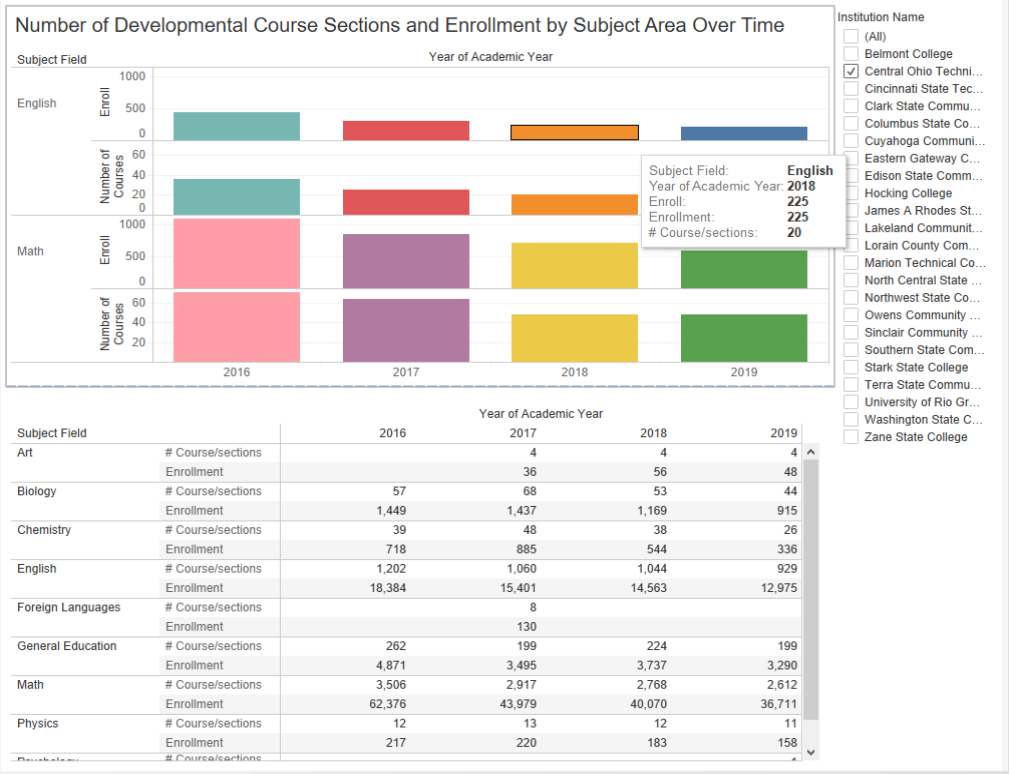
Number of Developmental Course Sections and Enrollment by Subject Area Over Time

Subject Field

Year of Academic Year

English

Enroll

1000
500
0

Number of Courses

60
40
20
0

Math

Enroll

1000
500
0

Number of Courses

60
40
20

2016 2017 2018 2019

Subject Field: English
Year of Academic Year: 2018
Enroll: 225
Enrollment: 225
# Course/sections: 20

Institution Name
(All)
Belmont College
Central Ohio Techni...
Cincinnati State Tec...
Clark State Commu...
Columbus State Co...
Cuyahoga Communi...
Eastern Gateway C...
Edison State Comm...
Hocking College
James A Rhodes St...
Lakeland Communit...
Lorain County Com...
Marion Technical Co...
North Central State ...
Northwest State Co...
Owens Community ...
Sinclair Community ...
Southern State Com...
Stark State College
Terra State Commu...
University of Rio Gr...
Washington State C...
Zane State College

Year of Academic Year

| Subject Field | | 2016 | 2017 | 2018 | 2019 |
|---|---|---|---|---|---|
| Art | # Course/sections | | 4 | 4 | 4 |
| | Enrollment | | 36 | 56 | 48 |
| Biology | # Course/sections | 57 | 68 | 53 | 44 |
| | Enrollment | 1,449 | 1,437 | 1,169 | 915 |
| Chemistry | # Course/sections | 39 | 48 | 38 | 26 |
| | Enrollment | 718 | 885 | 544 | 336 |
| English | # Course/sections | 1,202 | 1,060 | 1,044 | 929 |
| | Enrollment | 18,384 | 15,401 | 14,563 | 12,975 |
| Foreign Languages | # Course/sections | | 8 | | |
| | Enrollment | | 130 | | |
| General Education | # Course/sections | 262 | 199 | 224 | 199 |
| | Enrollment | 4,871 | 3,495 | 3,737 | 3,290 |
| Math | # Course/sections | 3,506 | 2,917 | 2,768 | 2,612 |
| | Enrollment | 62,376 | 43,979 | 40,070 | 36,711 |
| Physics | # Course/sections | 12 | 13 | 12 | 11 |
| | Enrollment | 217 | 220 | 183 | 158 |
| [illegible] | # Course/sections | | | | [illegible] |